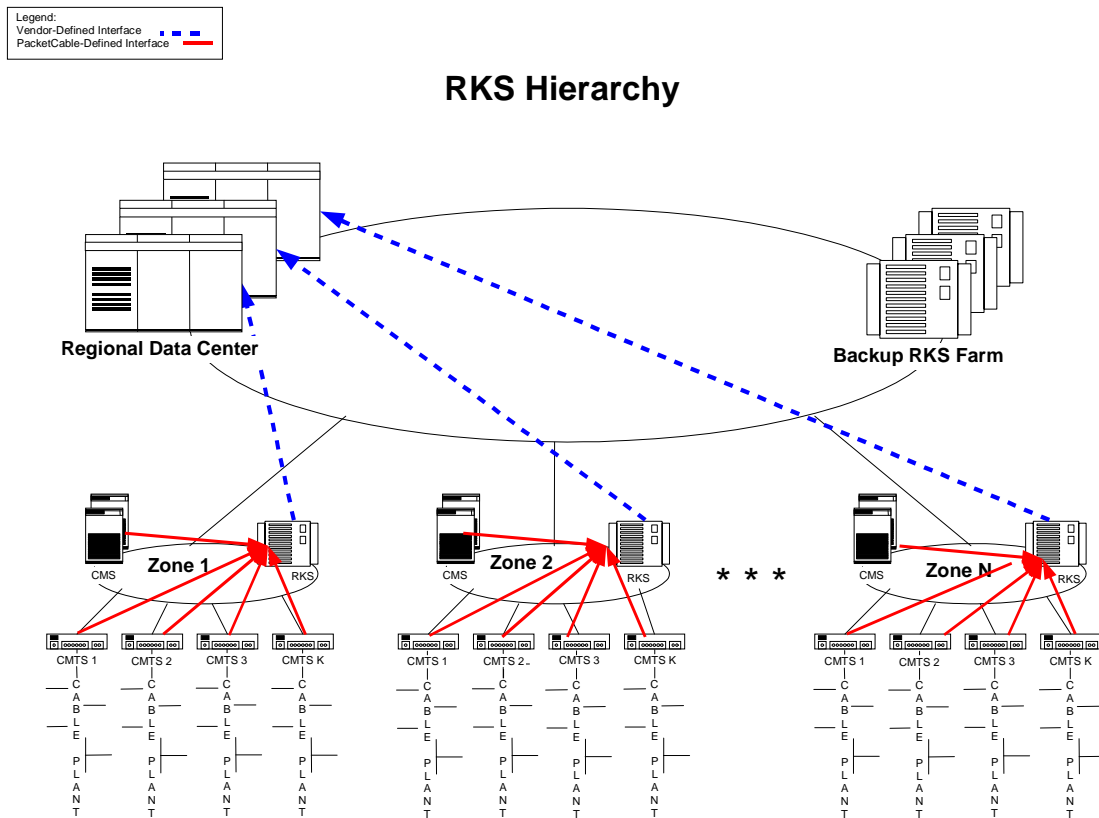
Legend:
Vendor-Defined Interface
PacketCable-Defined Interface

RKS Hierarchy

Regional Data Center

Backup RKS Farm

CMS
Zone 1
RKS

CMS
Zone 2
RKS

* * *

CMS
Zone N
RKS

CMTS 1
CMTS 2
CMTS 3
CMTS K

CMTS 1
CMTS 2
CMTS 3
CMTS K

CMTS 1
CMTS 2
CMTS 3
CMTS K

CABLE PLANT
CABLE PLANT
CABLE PLANT
CABLE PLANT
CABLE PLANT
CABLE PLANT
CABLE PLANT
CABLE PLANT
CABLE PLANT
CABLE PLANT
CABLE PLANT
CABLE PLANT